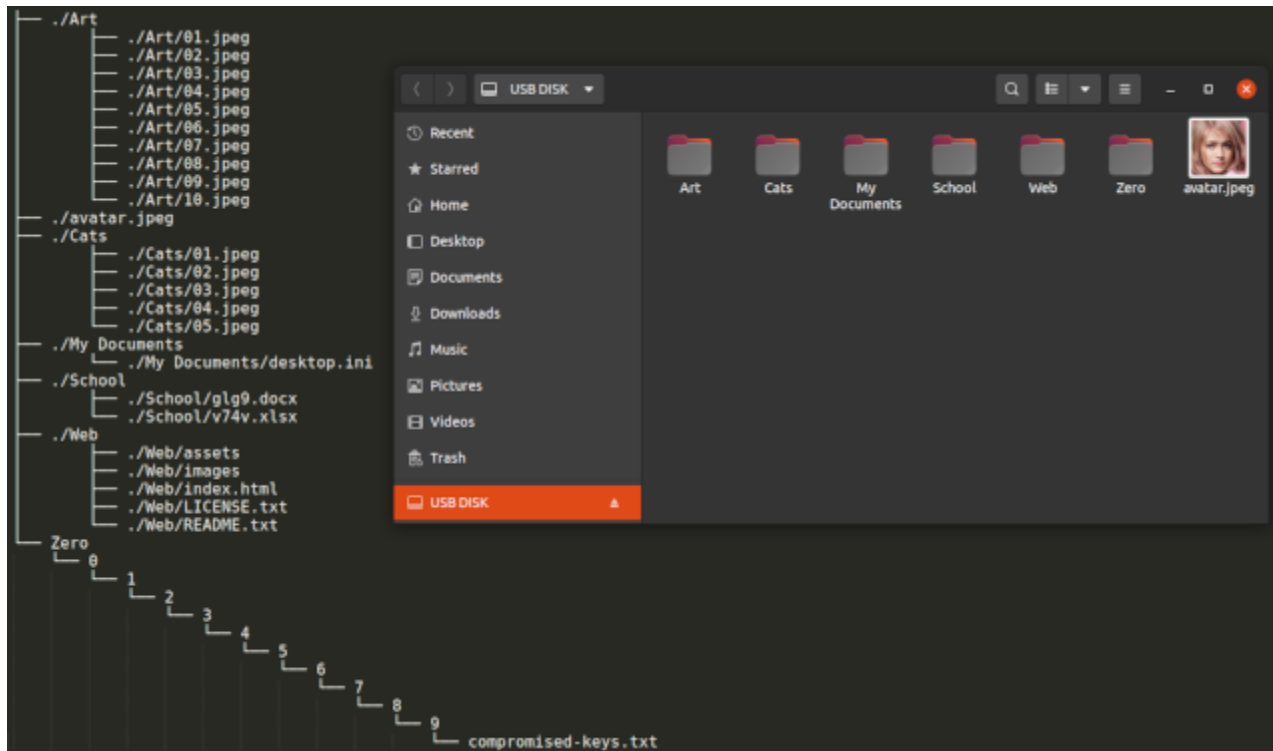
├── ./Art
│   ├── ./Art/01.jpeg
│   ├── ./Art/02.jpeg
│   ├── ./Art/03.jpeg
│   ├── ./Art/04.jpeg
│   ├── ./Art/05.jpeg
│   ├── ./Art/06.jpeg
│   ├── ./Art/07.jpeg
│   ├── ./Art/08.jpeg
│   ├── ./Art/09.jpeg
│   └── ./Art/10.jpeg
├── ./avatar.jpeg
├── ./Cats
│   ├── ./Cats/01.jpeg
│   ├── ./Cats/02.jpeg
│   ├── ./Cats/03.jpeg
│   ├── ./Cats/04.jpeg
│   └── ./Cats/05.jpeg
├── ./My Documents
│   └── ./My Documents/desktop.ini
├── ./School
│   ├── ./School/glg9.docx
│   └── ./School/v74v.xlsx
├── ./Web
│   ├── ./Web/assets
│   ├── ./Web/images
│   ├── ./Web/index.html
│   ├── ./Web/LICENSE.txt
│   └── ./Web/README.txt
└── Zero
    └── 0
        └── 1
            └── 2
                └── 3
                    └── 4
                        └── 5
                            └── 6
                                └── 7
                                    └── 8
                                        └── 9
                                            └── compromised-keys.txt

USB DISK

Recent
Starred
Home
Desktop
Documents
Downloads
Music
Pictures
Videos
Trash
USB DISK

Art
Cats
My Documents
School
Web
Zero
avatar.jpeg